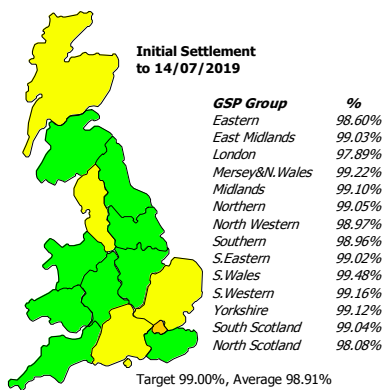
Initial Settlement to 14/07/2019

| GSP Group | % |
|---|---|
| Eastern | 98.60% |
| East Midlands | 99.03% |
| London | 97.89% |
| Mersey&N.Wales | 99.22% |
| Midlands | 99.10% |
| Northern | 99.05% |
| North Western | 98.97% |
| Southern | 98.96% |
| S.Eastern | 99.02% |
| S.Wales | 99.48% |
| S.Western | 99.16% |
| Yorkshire | 99.12% |
| South Scotland | 99.04% |
| North Scotland | 98.08% |

Target 99.00%, Average 98.91%